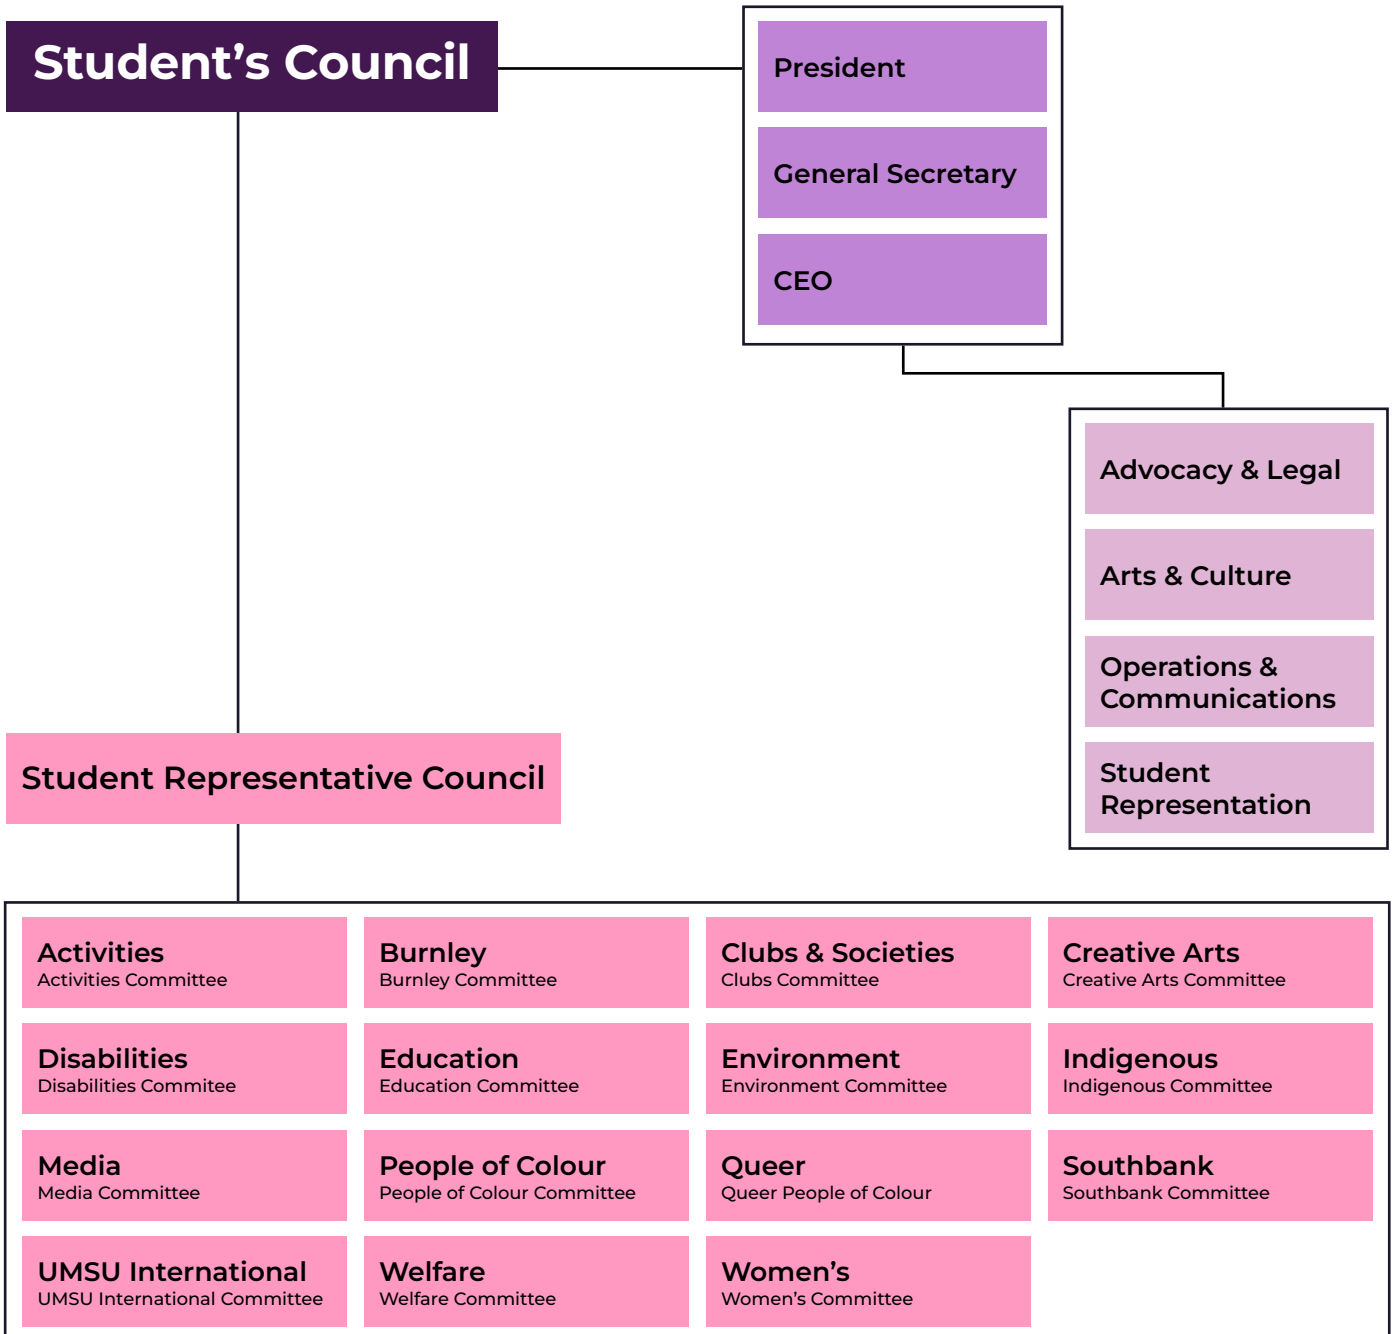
Student’s Council

President

General Secretary

CEO

Advocacy & Legal

Arts & Culture

Operations & Communications

Student Representation

Student Representative Council

Activities
Activities Committee

Burnley
Burnley Committee

Clubs & Societies
Clubs Committee

Creative Arts
Creative Arts Committee

Disabilities
Disabilities Commitee

Education
Education Committee

Environment
Environment Committee

Indigenous
Indigenous Committee

Media
Media Committee

People of Colour
People of Colour Committee

Queer
Queer People of Colour

Southbank
Southbank Committee

UMSU International
UMSU International Committee

Welfare
Welfare Committee

Women’s
Women’s Committee